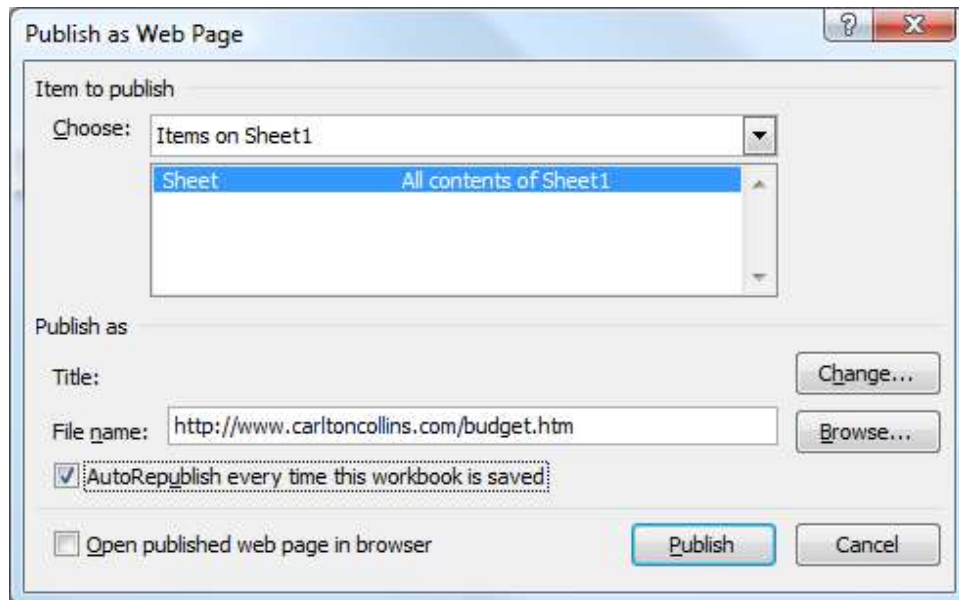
Publish as Web Page

?

X

Item to publish

Choose: Items on Sheet1

Sheet All contents of Sheet1

Publish as

Title:

Change...

File name: http://www.carltoncollins.com/budget.htm

Browse...

AutoRepublish every time this workbook is saved

Open published web page in browser

Publish

Cancel